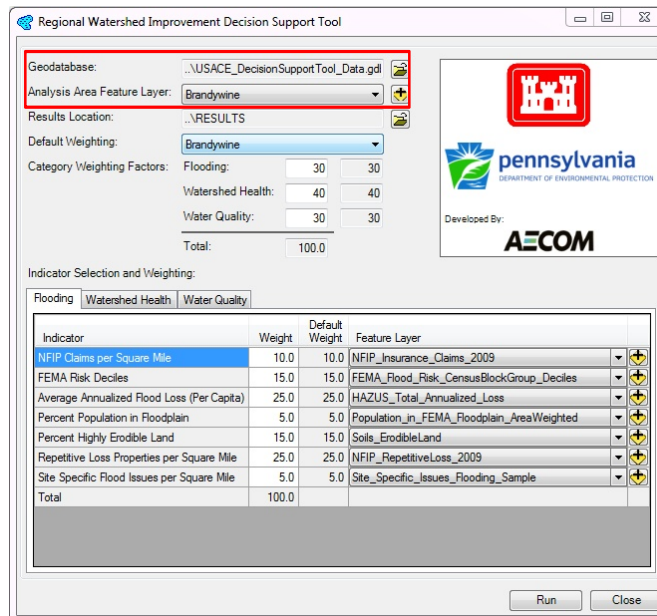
Regional Watershed Improvement Decision Support Tool

Geodatabase: ..\USACE_DecisionSupportTool_Data.gdl
Analysis Area Feature Layer: Brandywine
Results Location: ..\RESULTS
Default Weighting: Brandywine
Category Weighting Factors: Flooding: 30 30
Watershed Health: 40 40
Water Quality: 30 30
Total: 100.0

pennsylvania
DEPARTMENT OF ENVIRONMENTAL PROTECTION

Developed By:
AECOM

Indicator Selection and Weighting:

Flooding | Watershed Health | Water Quality

| Indicator | Weight | Default Weight | Feature Layer |
|---|---|---|---|
| NFIP Claims per Square Mile | 10.0 | 10.0 | NFIP_Insurance_Claims_2009 |
| FEMA Risk Deciles | 15.0 | 15.0 | FEMA_Flood_Risk_CensusBlockGroup_Deciles |
| Average Annualized Flood Loss (Per Capita) | 25.0 | 25.0 | HAZUS_Total_Annualized_Loss |
| Percent Population in Floodplain | 5.0 | 5.0 | Population_in_FEMA_Floodplain_AreaWeighted |
| Percent Highly Erodible Land | 15.0 | 15.0 | Soils_ErodibleLand |
| Repetitive Loss Properties per Square Mile | 25.0 | 25.0 | NFIP_RepetitiveLoss_2009 |
| Site Specific Flood Issues per Square Mile | 5.0 | 5.0 | Site_Specific_Issues_Flooding_Sample |
| Total | 100.0 | | |

Run Close